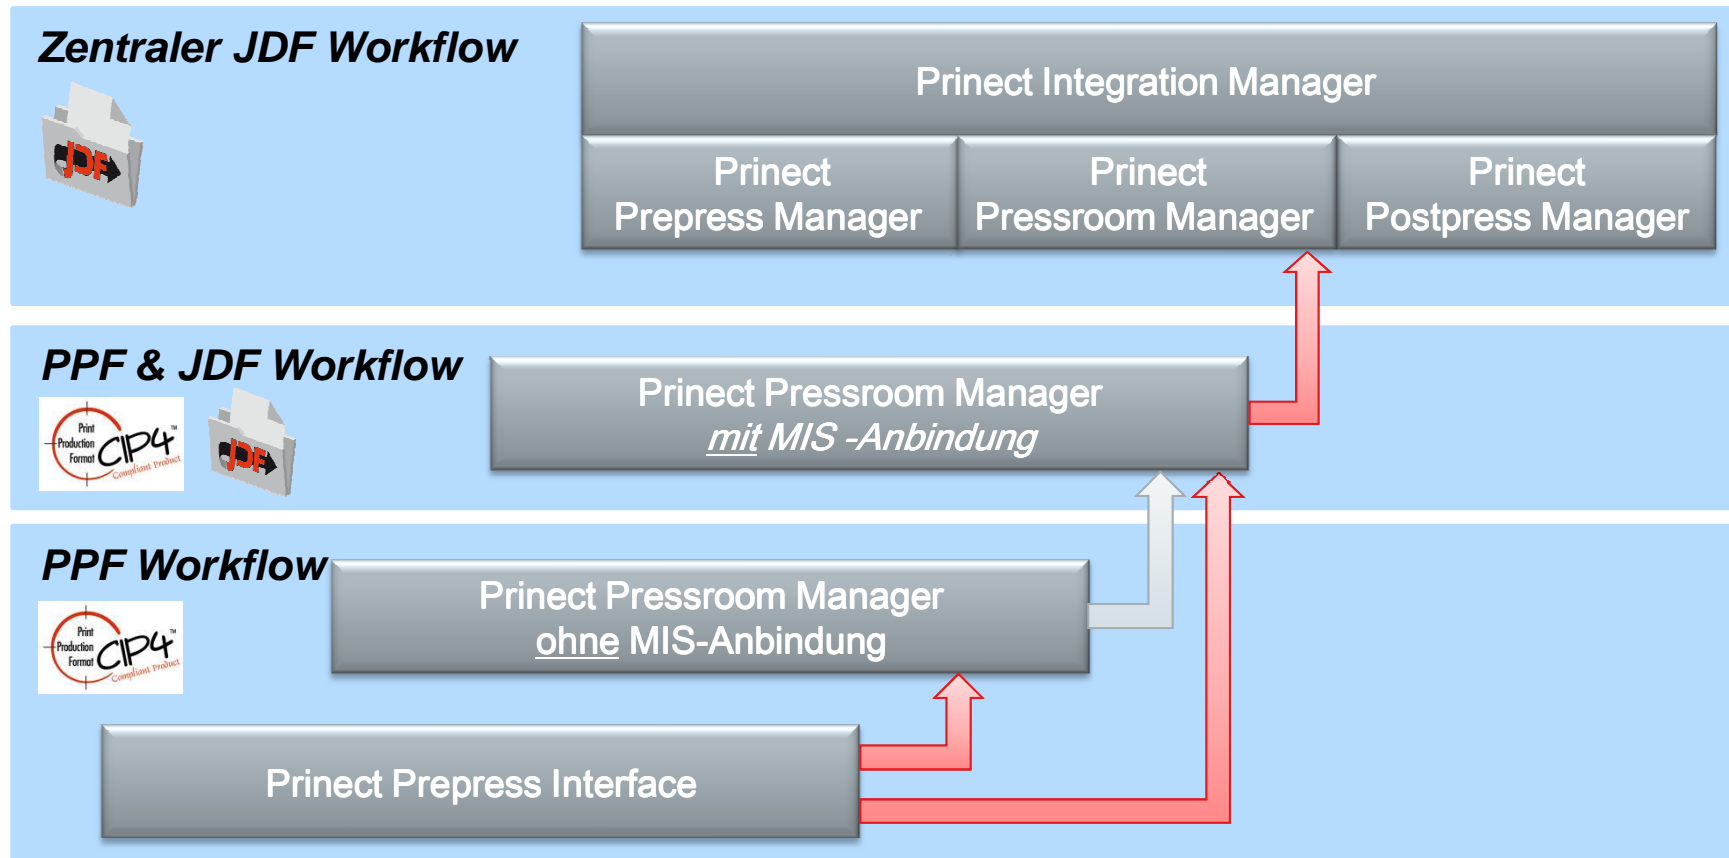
Zentraler JDF Workflow

JDF

Prinect Integration Manager

Prinect Prepress Manager

Prinect Pressroom Manager

Prinect Postpress Manager

PPF & JDF Workflow

Print Production Format CIP4™ Compliant Product

JDF

Prinect Pressroom Manager
mit MIS -Anbindung

PPF Workflow

Print Production Format CIP4™ Compliant Product

Prinect Pressroom Manager
ohne MIS-Anbindung

Prinect Prepress Interface